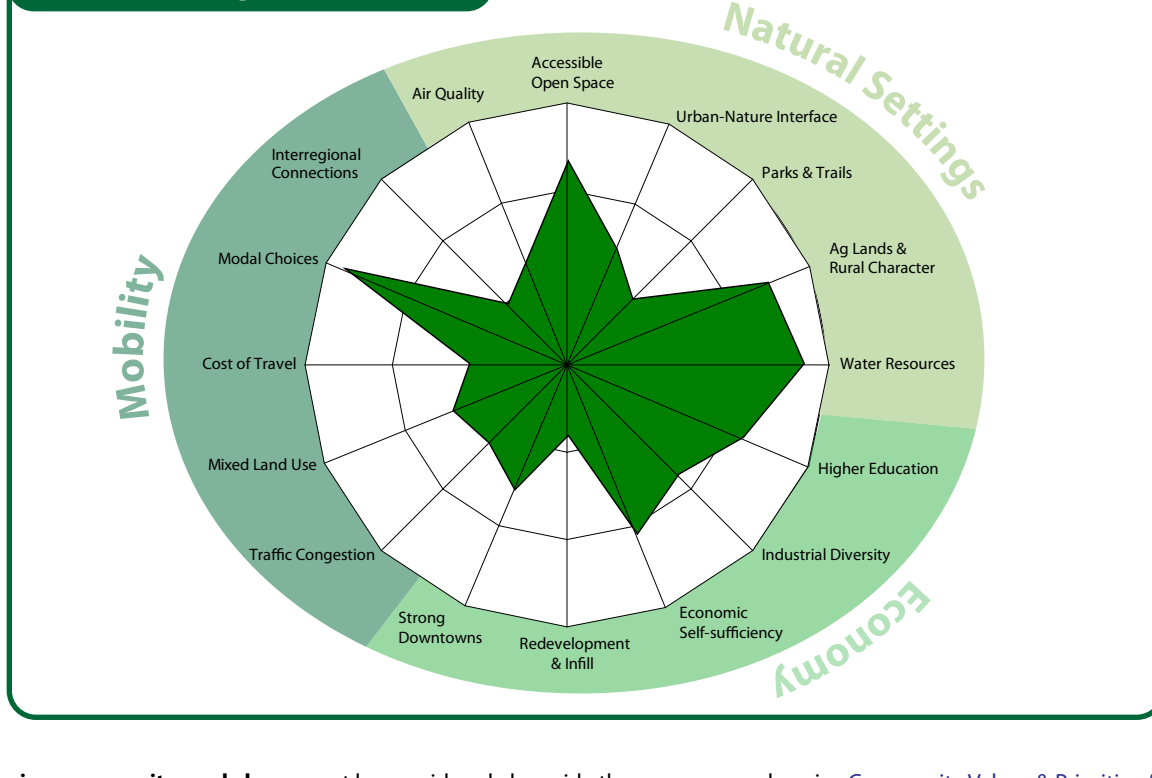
Natural Settings

Accessible Open Space

Urban-Nature Interface

Parks & Trails

Ag Lands & Rural Character

Water Resources

Higher Education

Industrial Diversity

Economic Self-sufficiency

Redevelopment & Infill

Strong Downtowns

Traffic Congestion

Mixed Land Use

Cost of Travel

Modal Choices

Interregional Connections

Air Quality

Mobility

Economy

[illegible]